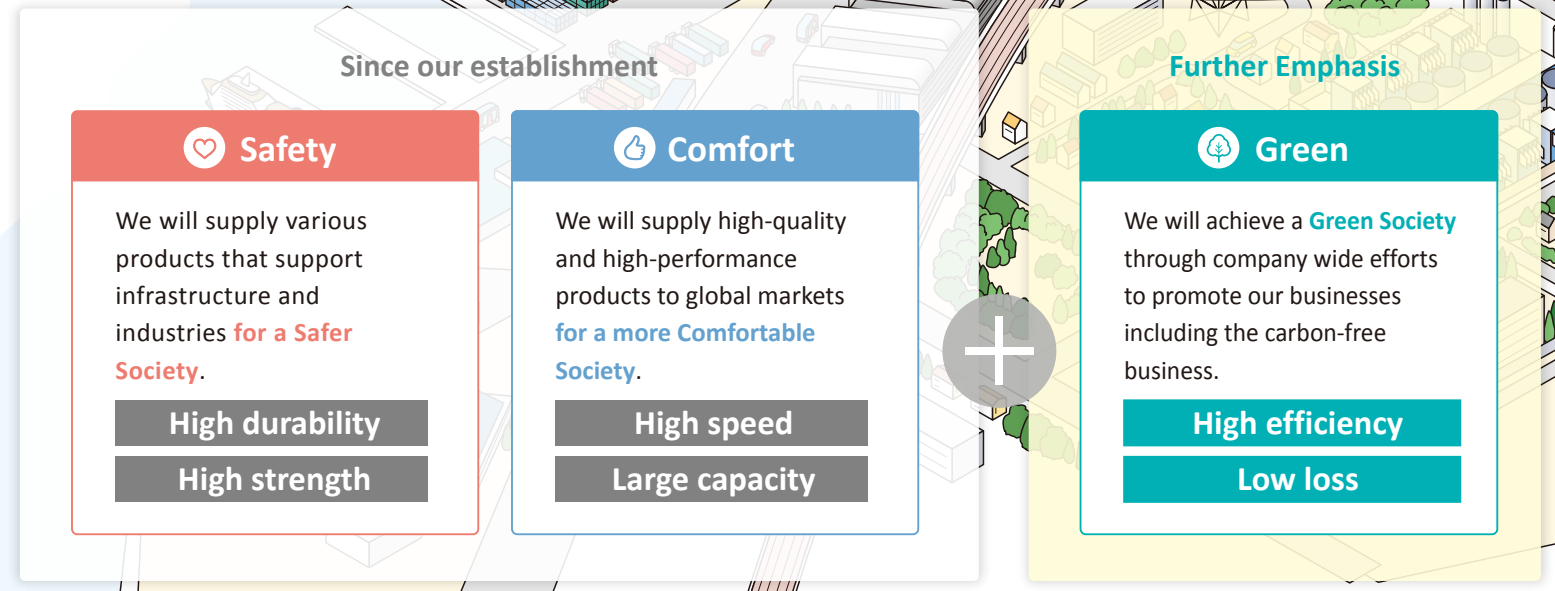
Since our establishment

Safety

We will supply various products that support infrastructure and industries for a Safer Society.

High durability

High strength

Comfort

We will supply high-quality and high-performance products to global markets for a more Comfortable Society.

High speed

Large capacity

Further Emphasis

Green

We will achieve a Green Society through company wide efforts to promote our businesses including the carbon-free business.

High efficiency

Low loss